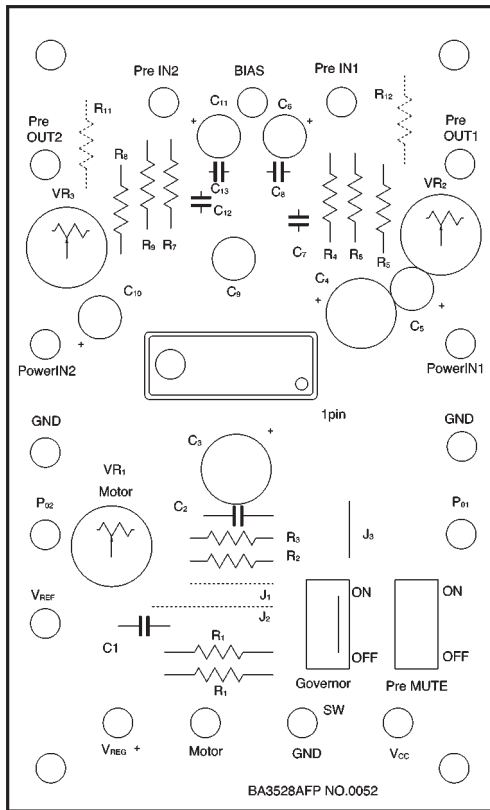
Pre IN2 BIAS Pre IN1

$R_{11}$ $R_{12}$

Pre OUT2 Pre OUT1

$C_{11}$ $C_6$

+ +

$R_8$

$C_{13}$ $C_8$

$VR_3$ $VR_2$

$C_{12}$

$R_9$ $R_7$ $R_4$ $R_5$ $R_6$

$C_7$

$C_9$

$C_4$

$C_{10}$

+ +

$C_5$

+

PowerIN2 PowerIN1

1pin

GND GND

$C_3$ +

$VR_1$

Motor

$C_2$

$P_{02}$ $P_{01}$

$R_3$

$J_3$

$R_2$

$V_{REF}$

$J_1$

ON ON

$J_2$

C1

$R_1$

$R_1$

OFF OFF

Govemor Pre MUTE

SW

$V_{REG}$ + Motor GND $V_{CC}$

BA3528AFP NO.0052